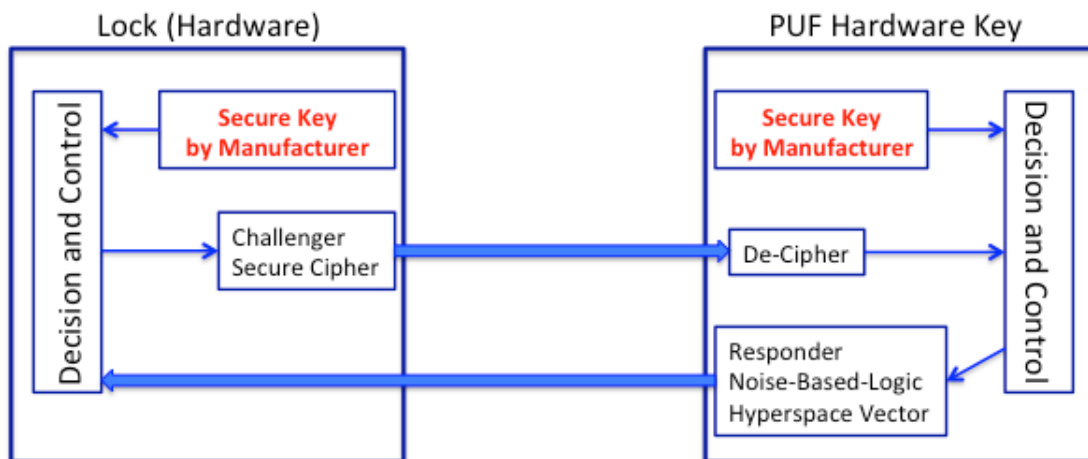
Lock (Hardware)

Decision and Control

Secure Key by Manufacturer

Challenger Secure Cipher

PUF Hardware Key

Secure Key by Manufacturer

De-Cipher

Responder Noise-Based-Logic Hyperspace Vector

Decision and Control